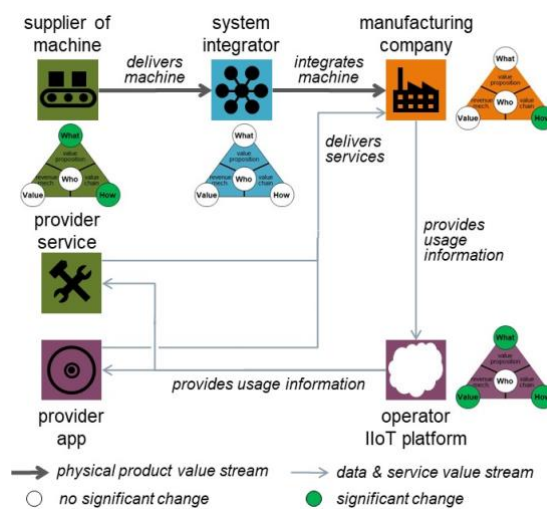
supplier of machine

delivers machine

system integrator

integrates machine

manufacturing company

What
value proposition
revenue mech.
Who
value chain
Value
How

What
value proposition
revenue mech.
Who
value chain
Value
How

What
value proposition
revenue mech.
Who
value chain
Value
How

delivers services

provider service

provides usage information

provider app

provides usage information

operator IIoT platform

What
value proposition
revenue mech.
Who
value chain
Value
How

physical product value stream

data & service value stream

no significant change

significant change